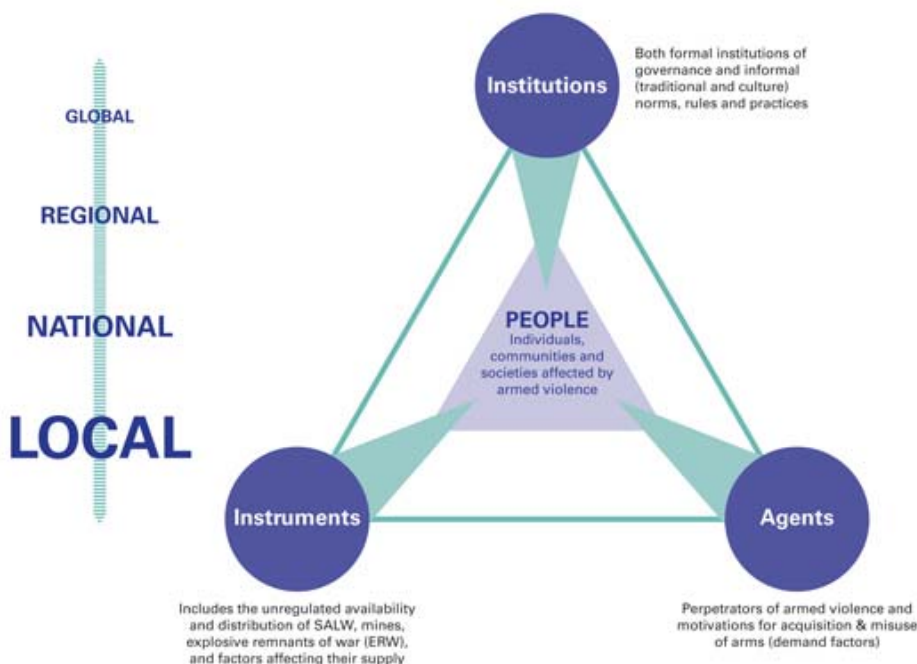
GLOBAL

REGIONAL

NATIONAL

LOCAL

Institutions

Both formal institutions of governance and informal (traditional and culture) norms, rules and practices

PEOPLE
Individuals, communities and societies affected by armed violence

Instruments

Agents

Includes the unregulated availability and distribution of SALW, mines, explosive remnants of war (ERW), and factors affecting their supply

Perpetrators of armed violence and motivations for acquisition & misuse of arms (demand factors)